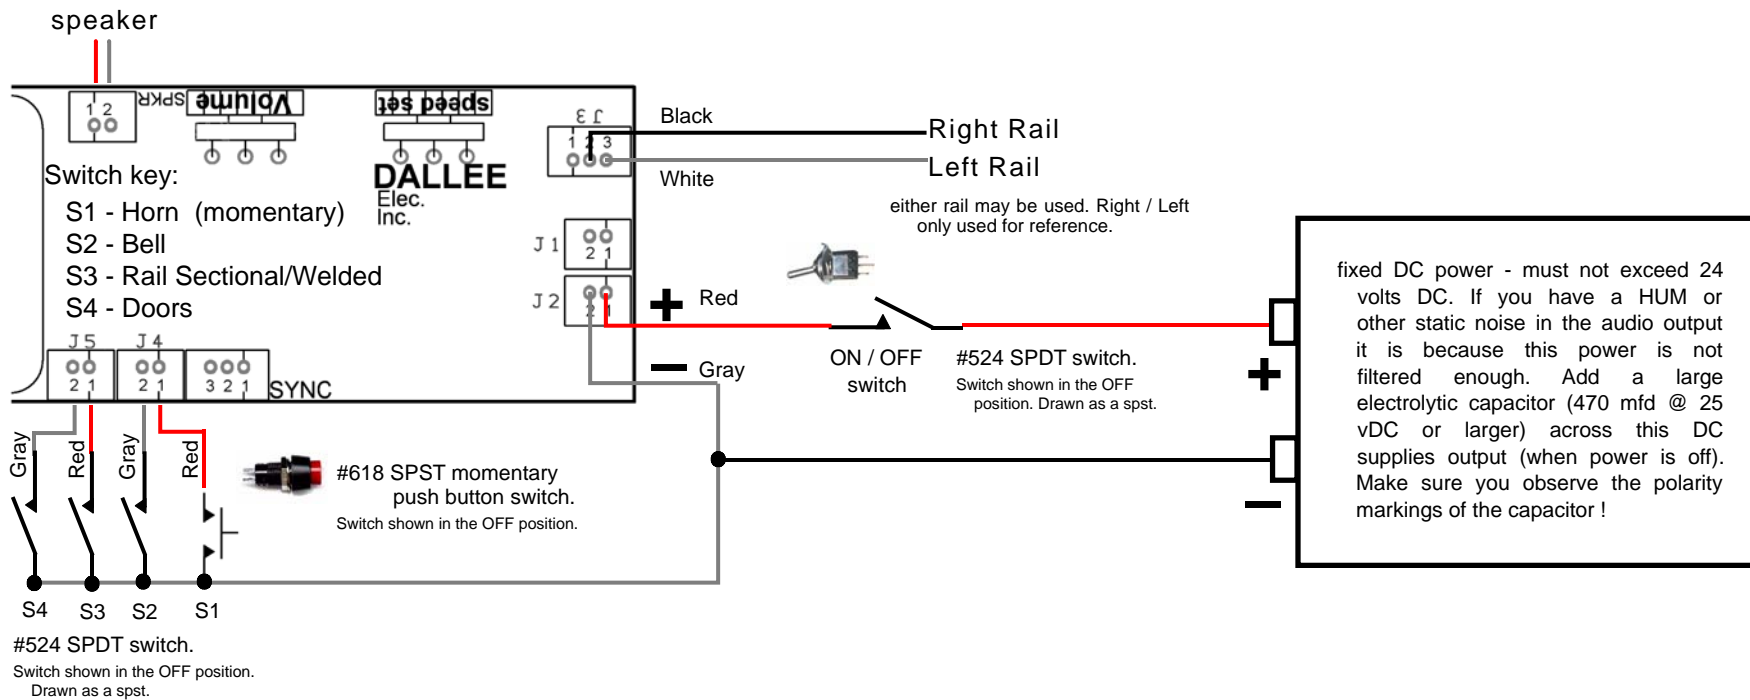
speaker

1 2

SPKR

Volume

Speed set

J 3

1 2 3

DALLEE
Elec.
Inc.

Switch key:
S1 - Horn (momentary)
S2 - Bell
S3 - Rail Sectional/Welded
S4 - Doors

J 1

J 2

J 5

J 4

2 1

2 1

3 2 1

SYNC

Black

Right Rail

Left Rail

White

either rail may be used. Right / Left only used for reference.

+ Red

− Gray

ON / OFF switch

#524 SPDT switch.
Switch shown in the OFF position. Drawn as a spst.

fixed DC power - must not exceed 24 volts DC. If you have a HUM or other static noise in the audio output it is because this power is not filtered enough. Add a large electrolytic capacitor (470 mfd @ 25 vDC or larger) across this DC supplies output (when power is off). Make sure you observe the polarity markings of the capacitor !

+

−

Gray

Red

Gray

Red

#618 SPST momentary push button switch.
Switch shown in the OFF position.

S4 S3 S2 S1

#524 SPDT switch.
Switch shown in the OFF position.
Drawn as a spst.